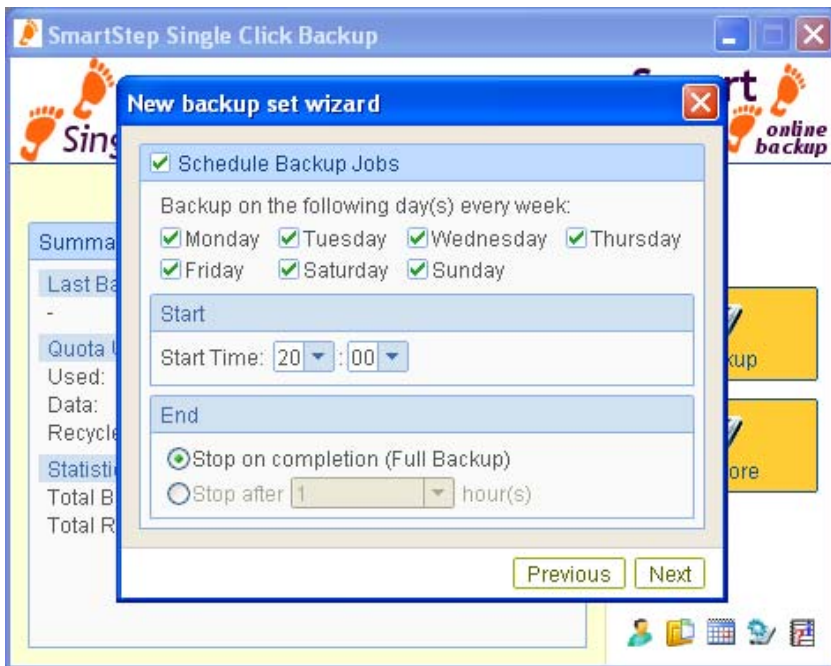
SmartStep Single Click Backup

Sing

rt

online backup

Summa

Last Ba

-

Quota U

Used:

Data:

Recycle

Statisti

Total B

Total R

kup

ore

New backup set wizard

Schedule Backup Jobs

Backup on the following day(s) every week:

Monday Tuesday Wednesday Thursday

Friday Saturday Sunday

Start

Start Time: 20 : 00

End

Stop on completion (Full Backup)

Stop after 1 hour(s)

Previous Next